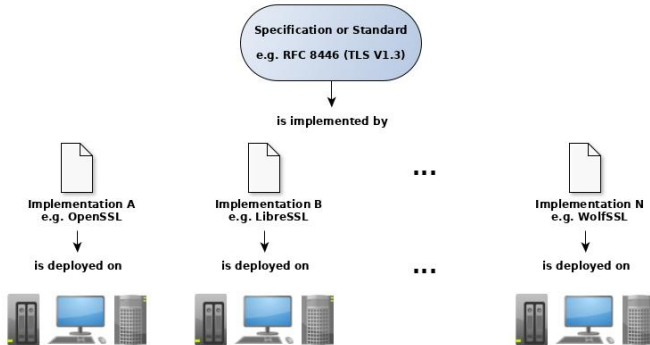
Specification or Standard
e.g. RFC 8446 (TLS V1.3)

is implemented by

Implementation A
e.g. OpenSSL

is deployed on

Implementation B
e.g. LibreSSL

is deployed on

...

...

Implementation N
e.g. WolfSSL

is deployed on